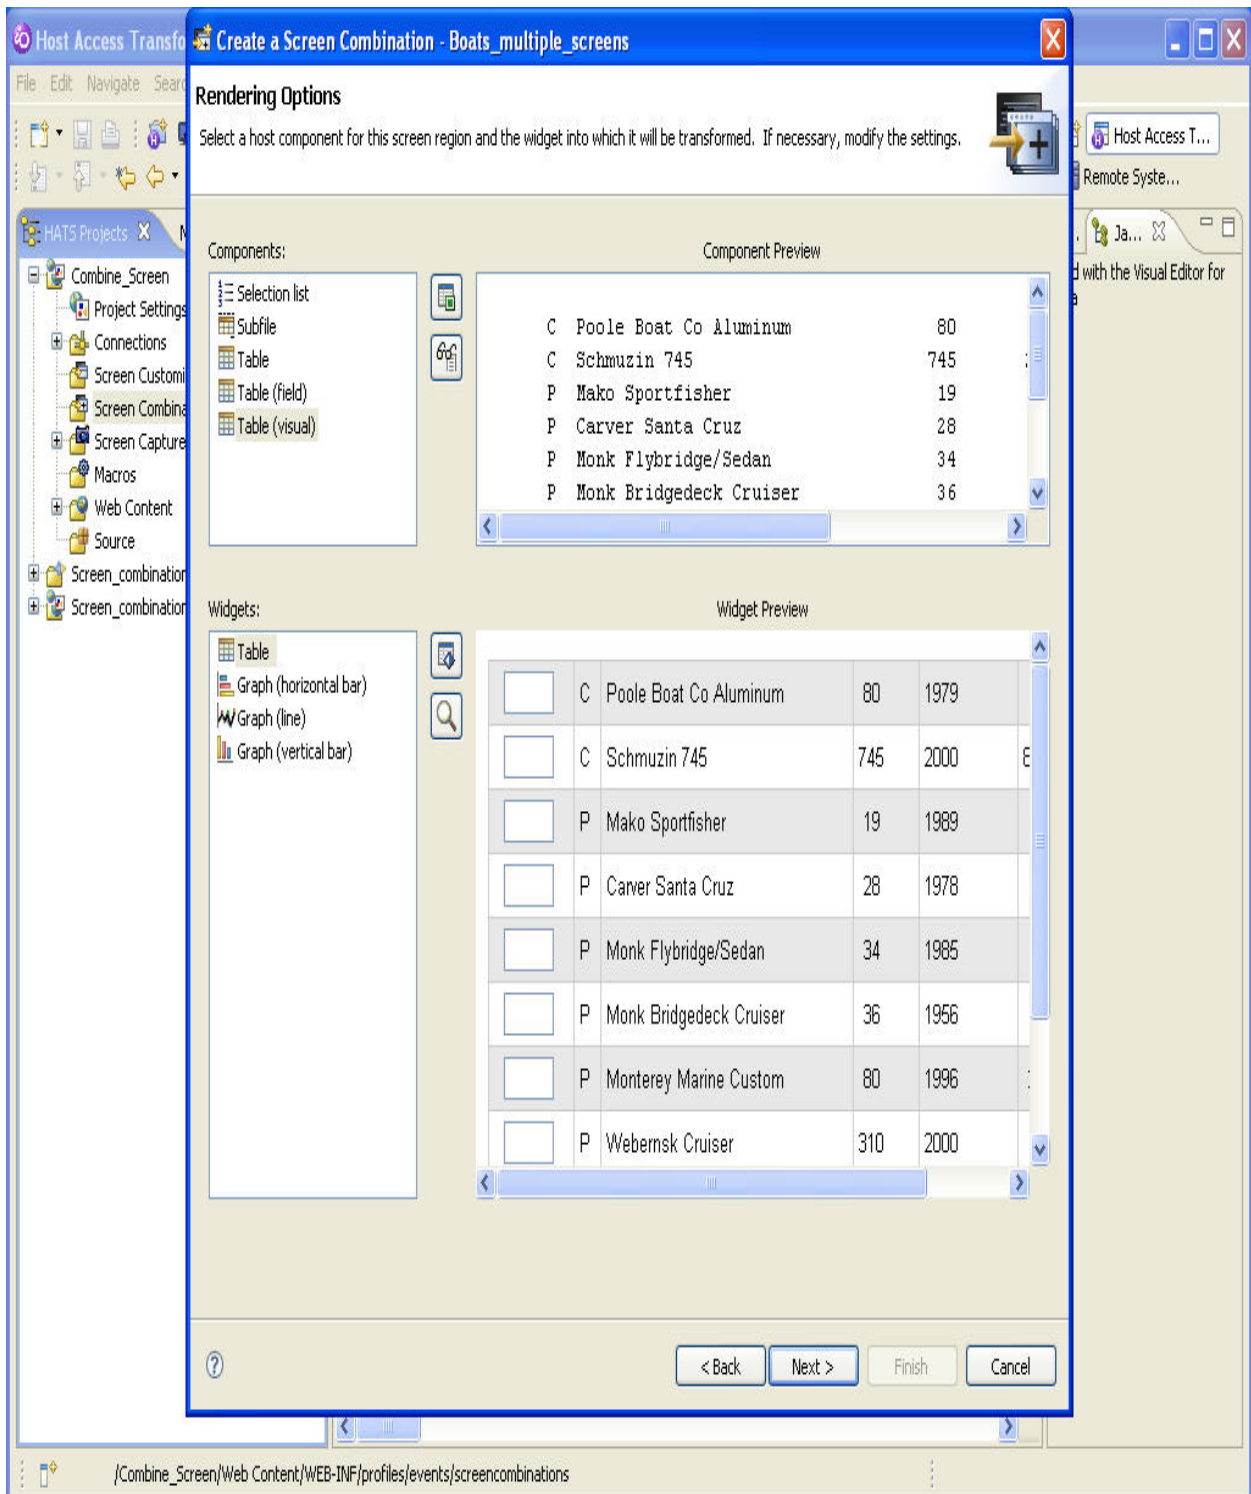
Host Access Transfo

Create a Screen Combination - Boats_multiple_screens

File Edit Navigate Searc

Rendering Options

Select a host component for this screen region and the widget into which it will be transformed. If necessary, modify the settings.

Host Access T...

Remote Syste...

HATS Projects

Ja...

d with the Visual Editor for a

Combine_Screen
Project Settings
Connections
Screen Customi
Screen Combina
Screen Capture
Macros
Web Content
Source
Screen_combination
Screen_combination

Components:

Selection list
Subfile
Table
Table (field)
Table (visual)

Component Preview

| | | |
|---|---|---|
| C | Poole Boat Co Aluminum | 80 |
| C | Schmuzin 745 | 745 |
| P | Mako Sportfisher | 19 |
| P | Carver Santa Cruz | 28 |
| P | Monk Flybridge/Sedan | 34 |
| P | Monk Bridgedeck Cruiser | 36 |

Widgets:

Table
Graph (horizontal bar)
Graph (line)
Graph (vertical bar)

Widget Preview

| | | | | |
|---|---|---|---|---|
| | C | Poole Boat Co Aluminum | 80 | 1979 |
| | C | Schmuzin 745 | 745 | 2000 |
| | P | Mako Sportfisher | 19 | 1989 |
| | P | Carver Santa Cruz | 28 | 1978 |
| | P | Monk Flybridge/Sedan | 34 | 1985 |
| | P | Monk Bridgedeck Cruiser | 36 | 1956 |
| | P | Monterey Marine Custom | 80 | 1996 |
| | P | Webernsk Cruiser | 310 | 2000 |

< Back   Next >   Finish   Cancel

/Combine_Screen/Web Content/WEB-INF/profiles/events/screencombinations